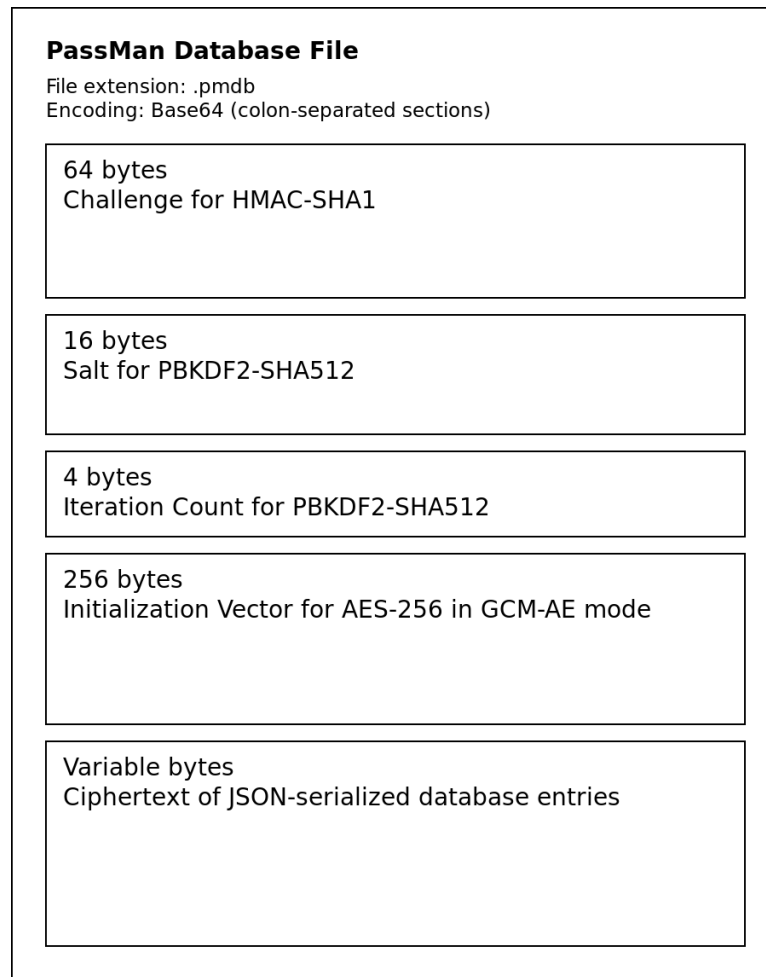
PassMan Database File

File extension: .pmdb
Encoding: Base64 (colon-separated sections)

64 bytes
Challenge for HMAC-SHA1

16 bytes
Salt for PBKDF2-SHA512

4 bytes
Iteration Count for PBKDF2-SHA512

256 bytes
Initialization Vector for AES-256 in GCM-AE mode

Variable bytes
Ciphertext of JSON-serialized database entries